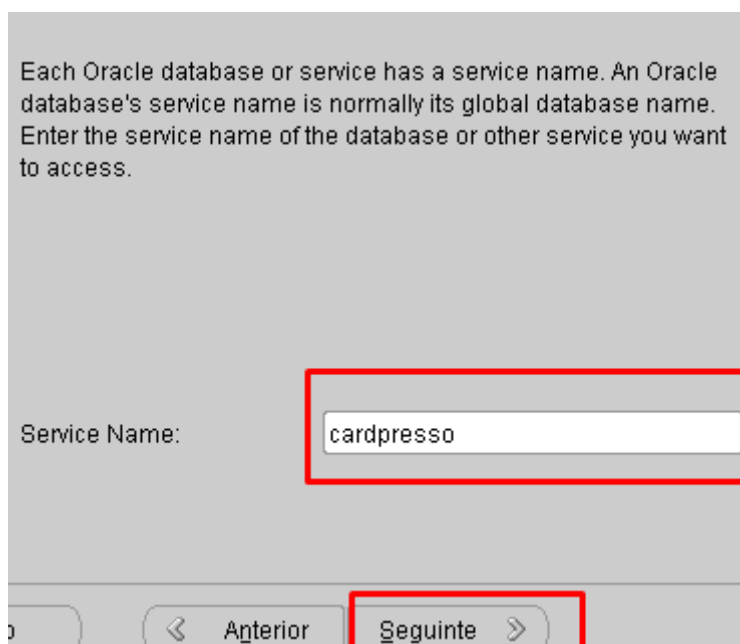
Each Oracle database or service has a service name. An Oracle database's service name is normally its global database name. Enter the service name of the database or other service you want to access.

Service Name: cardpresso

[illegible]o

Anterior

Seguinte